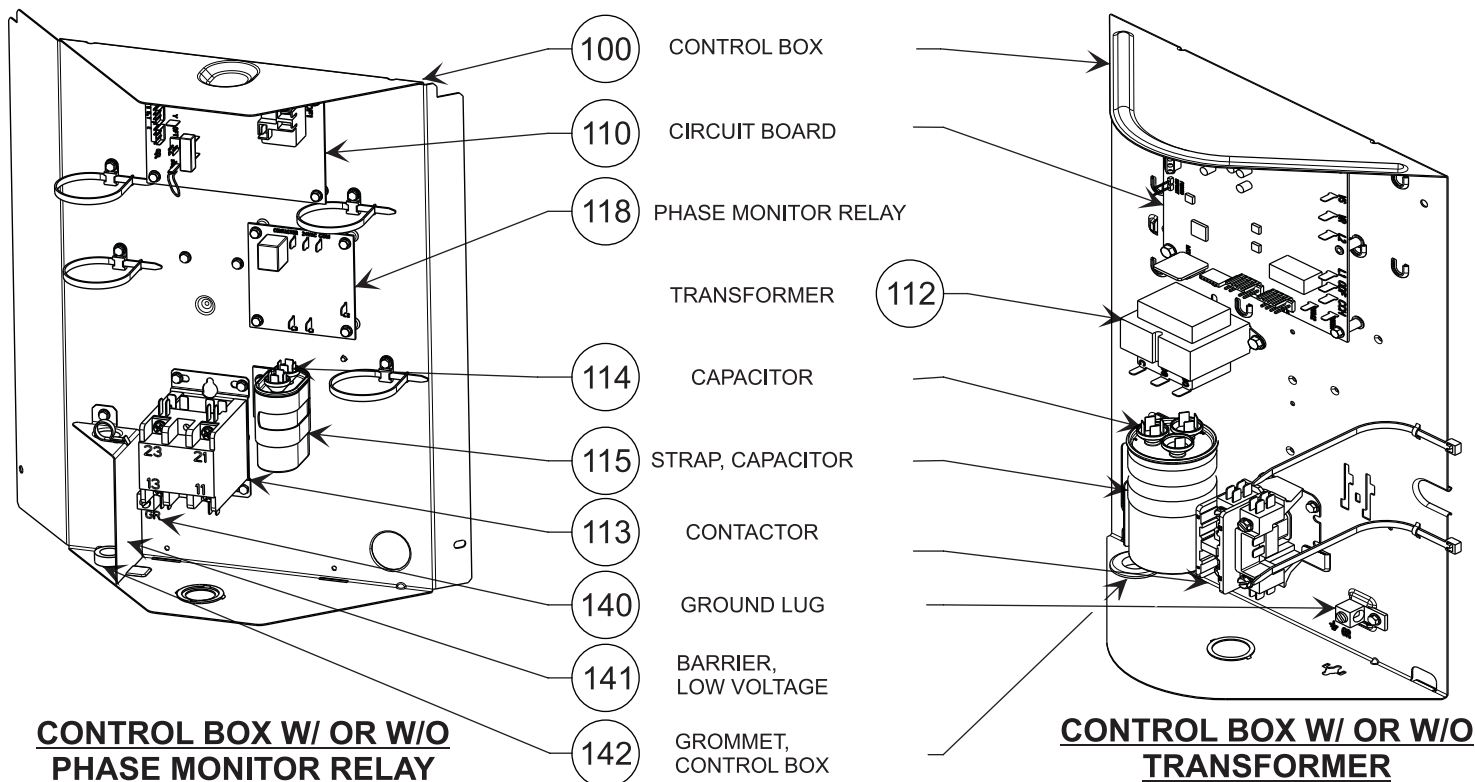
100 CONTROL BOX

110 CIRCUIT BOARD

118 PHASE MONITOR RELAY

TRANSFORMER 112

114 CAPACITOR

115 STRAP, CAPACITOR

113 CONTACTOR

140 GROUND LUG

141 BARRIER, LOW VOLTAGE

142 GROMMET, CONTROL BOX

23 21 13 11 GR

CONTROL BOX W/ OR W/O PHASE MONITOR RELAY

CONTROL BOX W/ OR W/O TRANSFORMER